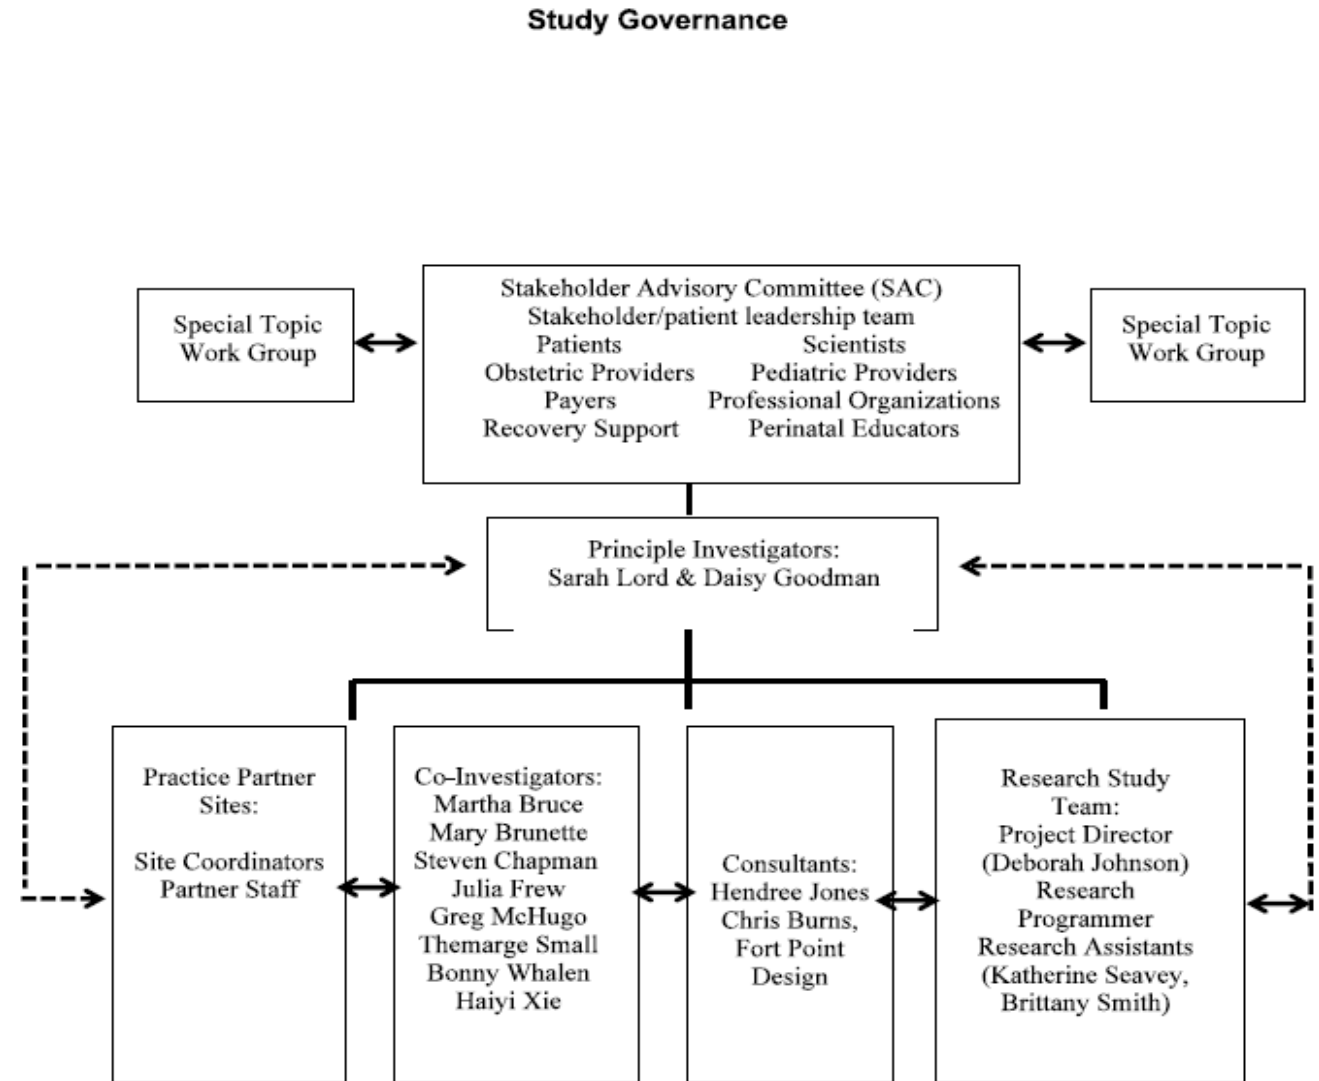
Study Governance

Special Topic Work Group

Stakeholder Advisory Committee (SAC)
Stakeholder/patient leadership team
Patients
Scientists
Obstetric Providers
Pediatric Providers
Payers
Professional Organizations
Recovery Support
Perinatal Educators

Special Topic Work Group

Principle Investigators:
Sarah Lord & Daisy Goodman

Practice Partner Sites:

Site Coordinators
Partner Staff

Co-Investigators:
Martha Bruce
Mary Brunette
Steven Chapman
Julia Frew
Greg McHugo
Themarge Small
Bonny Whalen
Haiyi Xie

Consultants:
Hendree Jones
Chris Burns,
Fort Point Design

Research Study Team:
Project Director
(Deborah Johnson)
Research Programmer
Research Assistants
(Katherine Seavey,
Brittany Smith)